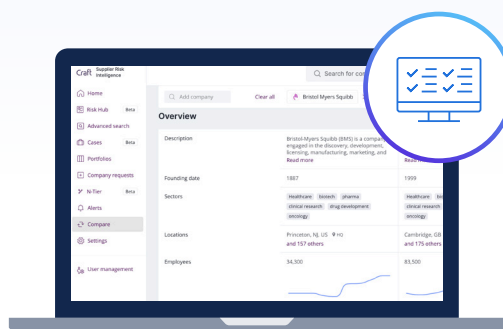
Craft Supplier Risk Intelligence

Home
Risk Hub Beta
Advanced search
Cases Beta
Portfolios
Company requests
N-Tier Beta
Alerts
Compare
Settings
User management

Search for co

Add company
Clear all
Bristol Myers Squibb

Overview

Description
Bristol-Myers Squibb (BMS) is a compa engaged in the discovery, development, licensing, manufacturing, and marketing, and
Read more
Read m

Founding date
1887
1999

Sectors
healthcare biotech pharma clinical research drug development oncology
healthcare bi clinical research oncology

Locations
Princeton, NJ, US HQ
and 157 others
Cambridge, GB
and 175 others

Employees
34,300
83,500